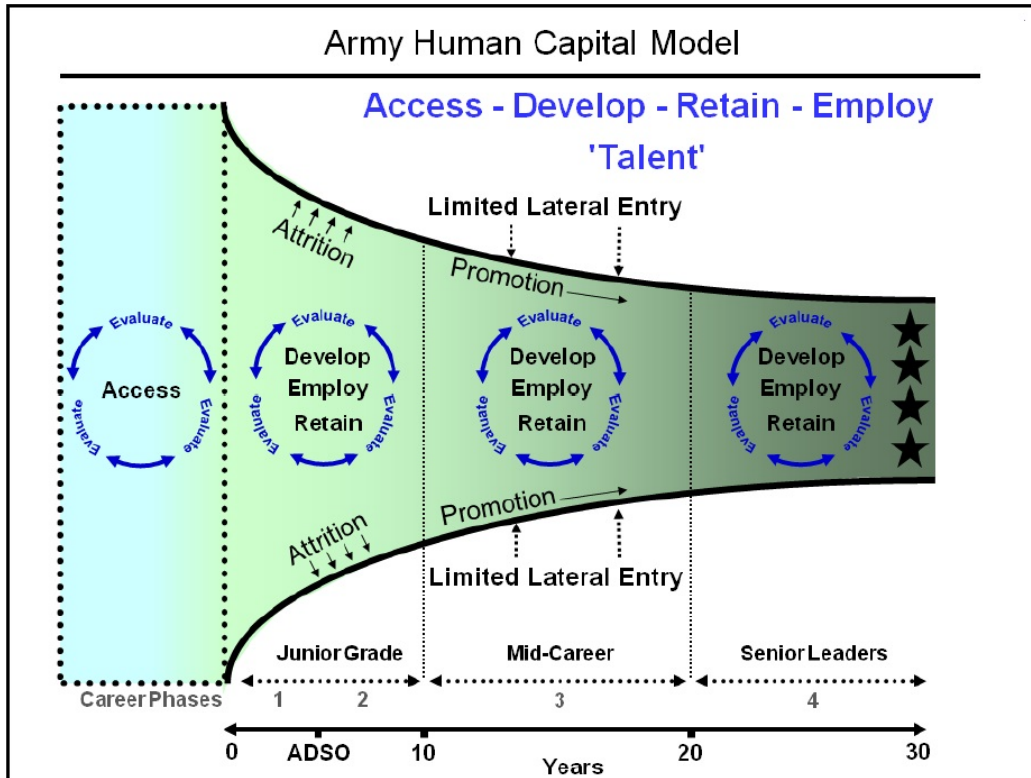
Army Human Capital Model

Access - Develop - Retain - Employ

'Talent'

Limited Lateral Entry

Attrition

Promotion

Evaluate
Access
Evaluate
Evaluate

Evaluate
Develop
Employ
Retain
Evaluate
Evaluate

Evaluate
Develop
Employ
Retain
Evaluate
Evaluate

Evaluate
Develop
Employ
Retain
Evaluate
Evaluate

Promotion

Attrition

Limited Lateral Entry

Junior Grade

Mid-Career

Senior Leaders

Career Phases 1 2 3 4

0 ADSO 10 20 30

Years